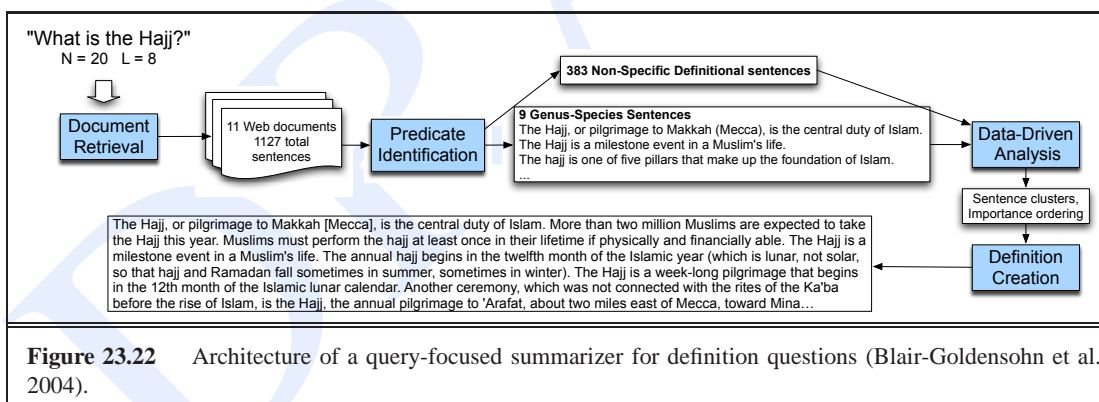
"What is the Hajj?"
N = 20  L = 8

Document Retrieval

11 Web documents 1127 total sentences

Predicate Identification

383 Non-Specific Definitional sentences

9 Genus-Species Sentences
The Hajj, or pilgrimage to Makkah (Mecca), is the central duty of Islam.
The Hajj is a milestone event in a Muslim's life.
The hajj is one of five pillars that make up the foundation of Islam.
...

Data-Driven Analysis

Sentence clusters, Importance ordering

Definition Creation

The Hajj, or pilgrimage to Makkah [Mecca], is the central duty of Islam. More than two million Muslims are expected to take the Hajj this year. Muslims must perform the hajj at least once in their lifetime if physically and financially able. The Hajj is a milestone event in a Muslim's life. The annual hajj begins in the twelfth month of the Islamic year (which is lunar, not solar, so that hajj and Ramadan fall sometimes in summer, sometimes in winter). The Hajj is a week-long pilgrimage that begins in the 12th month of the Islamic lunar calendar. Another ceremony, which was not connected with the rites of the Ka'ba before the rise of Islam, is the Hajj, the annual pilgrimage to 'Arafat, about two miles east of Mecca, toward Mina…

**Figure 23.22** Architecture of a query-focused summarizer for definition questions (Blair-Goldensohn et al. 2004).